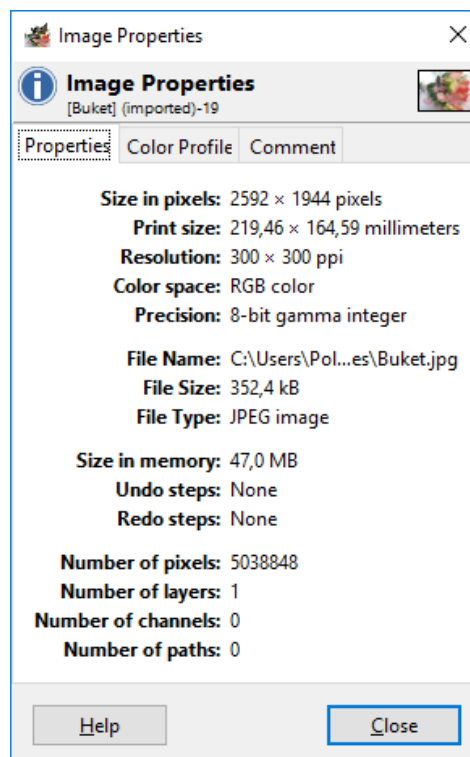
Image Properties

Image Properties
[Buket] (imported)-19

Properties | Color Profile | Comment

Size in pixels: 2592 × 1944 pixels
Print size: 219,46 × 164,59 millimeters
Resolution: 300 × 300 ppi
Color space: RGB color
Precision: 8-bit gamma integer

File Name: C:\Users\Pol...es\Buket.jpg
File Size: 352,4 kB
File Type: JPEG image

Size in memory: 47,0 MB
Undo steps: None
Redo steps: None

Number of pixels: 5038848
Number of layers: 1
Number of channels: 0
Number of paths: 0

Help | Close